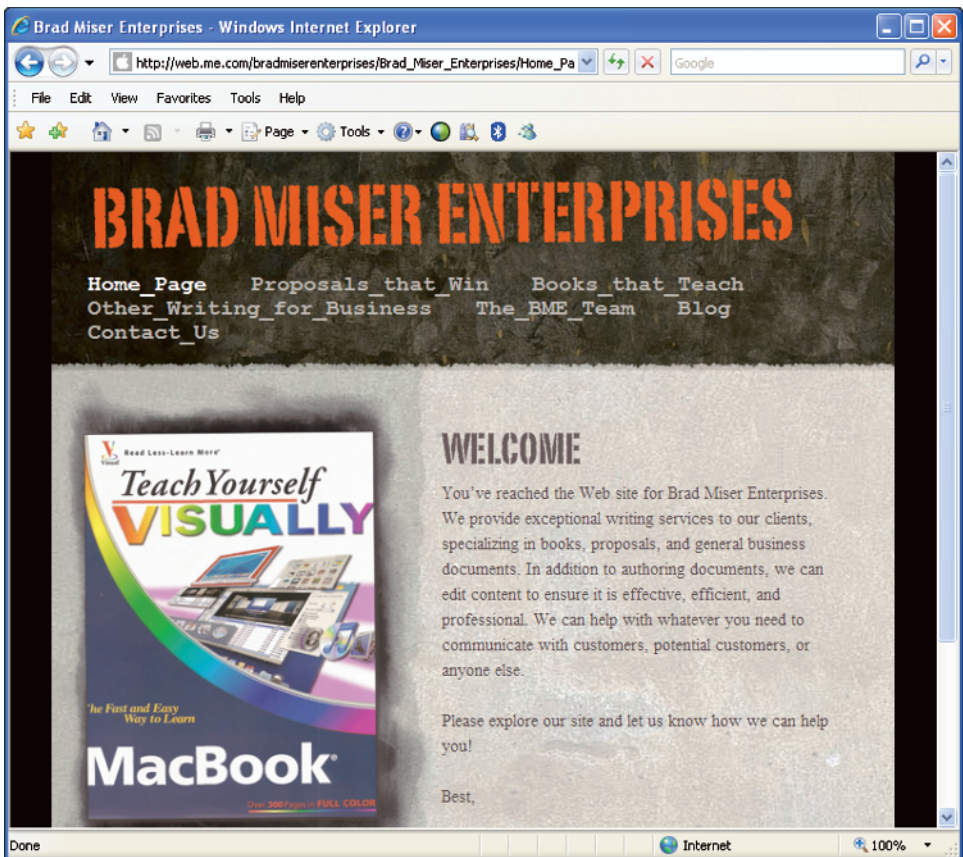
Brad Miser Enterprises - Windows Internet Explorer

http://web.me.com/bradmiserenterprises/Brad_Miser_Enterprises/Home_Pa

Google

File Edit View Favorites Tools Help

Page Tools

BRAD MISER ENTERPRISES

Home_Page Proposals_that_Win Books_that_Teach Other_Writing_for_Business The_BME_Team Blog Contact_Us

Read Less-Learn More

Teach Yourself VISUALLY

he Fast and Easy Way to Learn

MacBook

Over 300 Pages in FULL COLOR

WELCOME

You've reached the Web site for Brad Miser Enterprises. We provide exceptional writing services to our clients, specializing in books, proposals, and general business documents. In addition to authoring documents, we can edit content to ensure it is effective, efficient, and professional. We can help with whatever you need to communicate with customers, potential customers, or anyone else.

Please explore our site and let us know how we can help you!

Best,

Done

Internet

100%